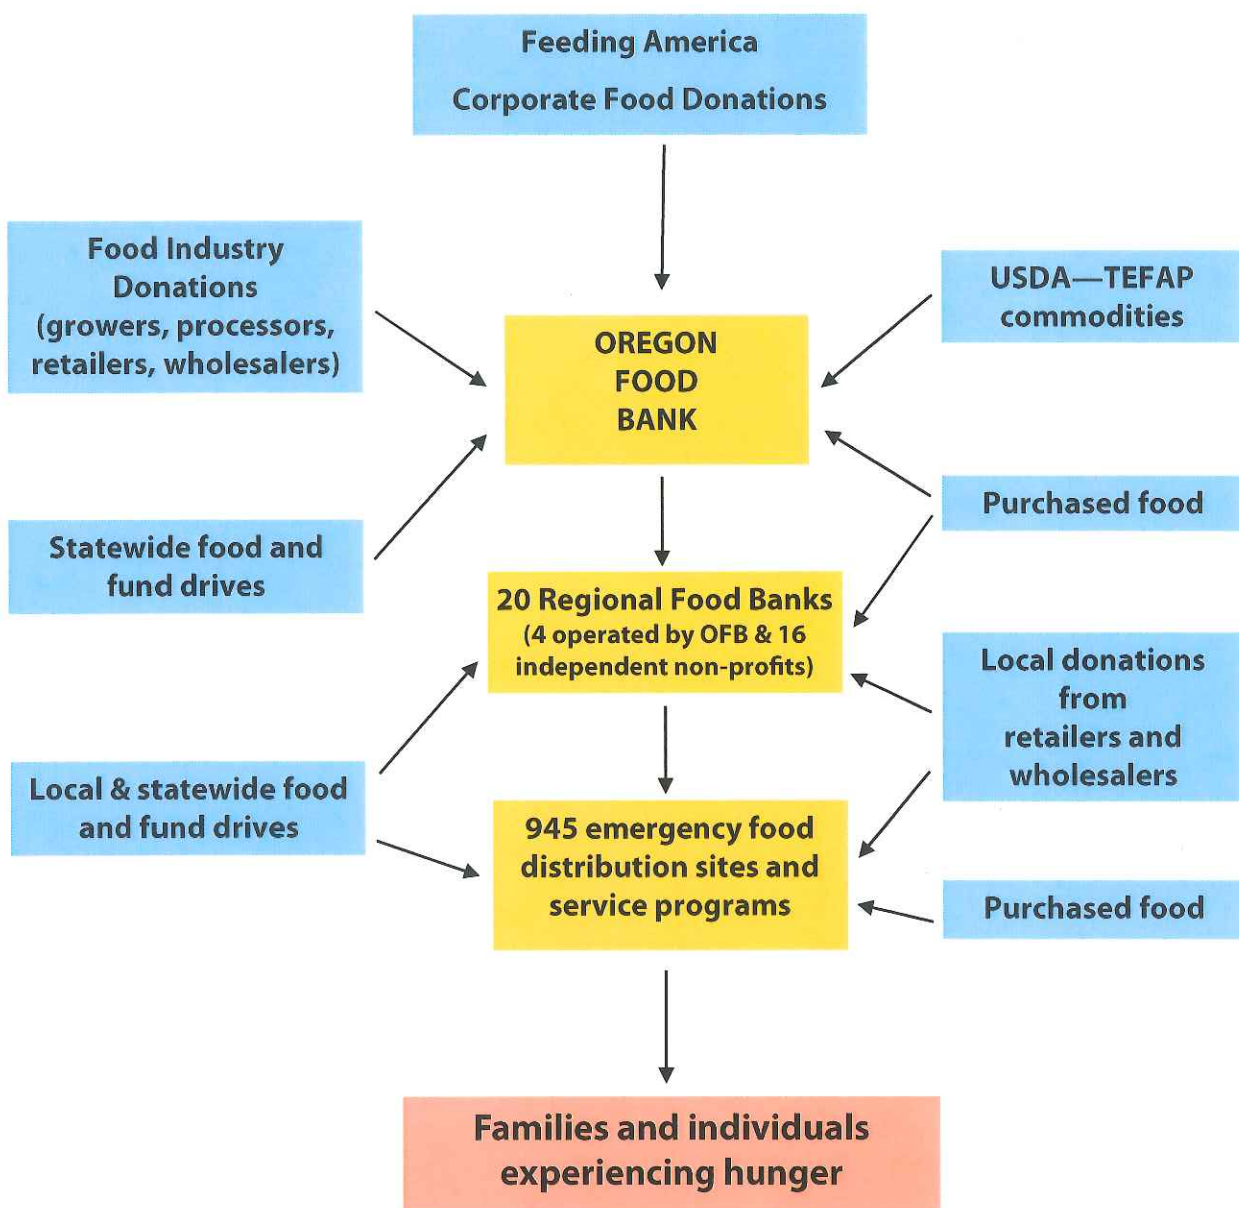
Feeding America
Corporate Food Donations

Food Industry Donations (growers, processors, retailers, wholesalers)

OREGON FOOD BANK

USDA—TEFAP commodities

Purchased food

Statewide food and fund drives

20 Regional Food Banks (4 operated by OFB & 16 independent non-profits)

Local donations from retailers and wholesalers

Local & statewide food and fund drives

945 emergency food distribution sites and service programs

Purchased food

Families and individuals experiencing hunger